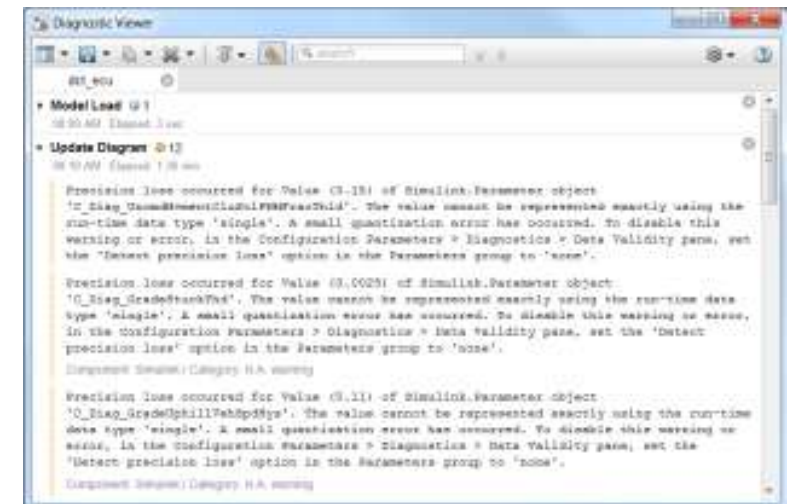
Diagnostic Viewer

Search

ait_ecu

Model Load 1
08:00 AM Elapsed: 3 sec

Update Diagram 12
08:10 AM Elapsed: 1.35 min

Precision loss occurred for Value (0.15) of Simulink.Parameter object 'C_Diag_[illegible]'. The value cannot be represented exactly using the run-time data type 'single'. A small quantization error has occurred. To disable this warning or error, in the Configuration Parameters > Diagnostics > Data Validity pane, set the 'Detect precision loss' option in the Parameters group to 'none'.

Precision loss occurred for Value (0.0025) of Simulink.Parameter object 'C_Diag_GradeStuckThd'. The value cannot be represented exactly using the run-time data type 'single'. A small quantization error has occurred. To disable this warning or error, in the Configuration Parameters > Diagnostics > Data Validity pane, set the 'Detect precision loss' option in the Parameters group to 'none'.
Component: Simulink | Category: N.A. warning

Precision loss occurred for Value (0.11) of Simulink.Parameter object 'C_Diag_GradeUphillVehSpdHys'. The value cannot be represented exactly using the run-time data type 'single'. A small quantization error has occurred. To disable this warning or error, in the Configuration Parameters > Diagnostics > Data Validity pane, set the 'Detect precision loss' option in the Parameters group to 'none'.
Component: Simulink | Category: N.A. warning